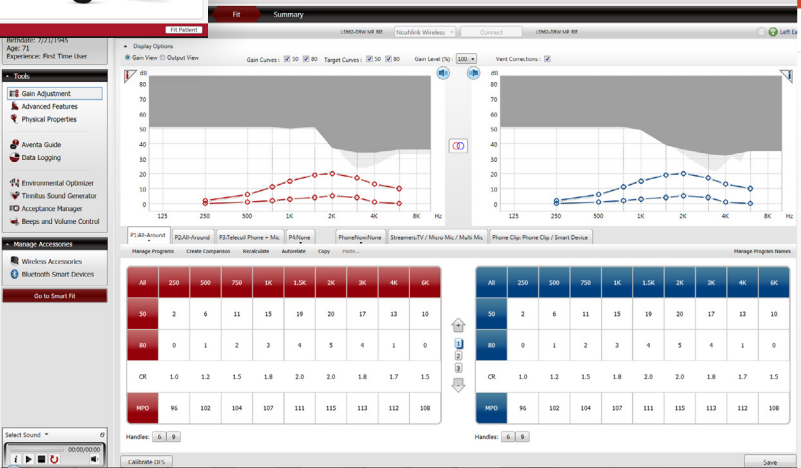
Fit Patient

Birthdate: 7/21/1945
Age: 71
Experience: First Time User

Fit Summary

LSM2-DRW M9 RIE Noahlink Wireless Connect LSM2-DRW M9 RIE Left Ear

Tools
Gain Adjustment
Advanced Features
Physical Properties
Aventa Guide
Data Logging
Environmental Optimizer
Tinnitus Sound Generator
Acceptance Manager
Beeps and Volume Control

Manage Accessories
Wireless Accessories
Bluetooth Smart Devices

Go to Smart Fit

Display Options
Gain View Output View
Gain Curves: 50 80
Target Curves: 50 80
Gain Level (%): 100
Vent Corrections:

dB 80 70 60 50 40 30 20 10 0
125 250 500 1K 2K 4K 8K Hz

dB 80 70 60 50 40 30 20 10 0
125 250 500 1K 2K 4K 8K Hz

P1:All-Around P2:All-Around P3:Telecoil Phone + Mic P4:None PhoneNow:None Streamers:TV / Micro Mic / Multi Mic Phone Clip: Phone Clip / Smart Device

Manage Programs Create Comparison Recalculate Autoinfate Copy Paste...

Manage Program Names

| All | 250 | 500 | 750 | 1K | 1.5K | 2K | 3K | 4K | 6K |
|---|---|---|---|---|---|---|---|---|---|
| 50 | 2 | 6 | 11 | 15 | 19 | 20 | 17 | 13 | 10 |
| 80 | 0 | 1 | 2 | 3 | 4 | 5 | 4 | 1 | 0 |
| CR | 1.0 | 1.2 | 1.5 | 1.8 | 2.0 | 2.0 | 1.8 | 1.7 | 1.5 |
| MPO | 96 | 102 | 104 | 107 | 111 | 115 | 113 | 112 | 108 |

Handles: 6 9

1 2 3

| All | 250 | 500 | 750 | 1K | 1.5K | 2K | 3K | 4K | 6K |
|---|---|---|---|---|---|---|---|---|---|
| 50 | 2 | 6 | 11 | 15 | 19 | 20 | 17 | 13 | 10 |
| 80 | 0 | 1 | 2 | 3 | 4 | 5 | 4 | 1 | 0 |
| CR | 1.0 | 1.2 | 1.5 | 1.8 | 2.0 | 2.0 | 1.8 | 1.7 | 1.5 |
| MPO | 96 | 102 | 104 | 107 | 111 | 115 | 113 | 112 | 108 |

Handles: 6 9

Select Sound
00:00/00:00

Calibrate DFS

Save